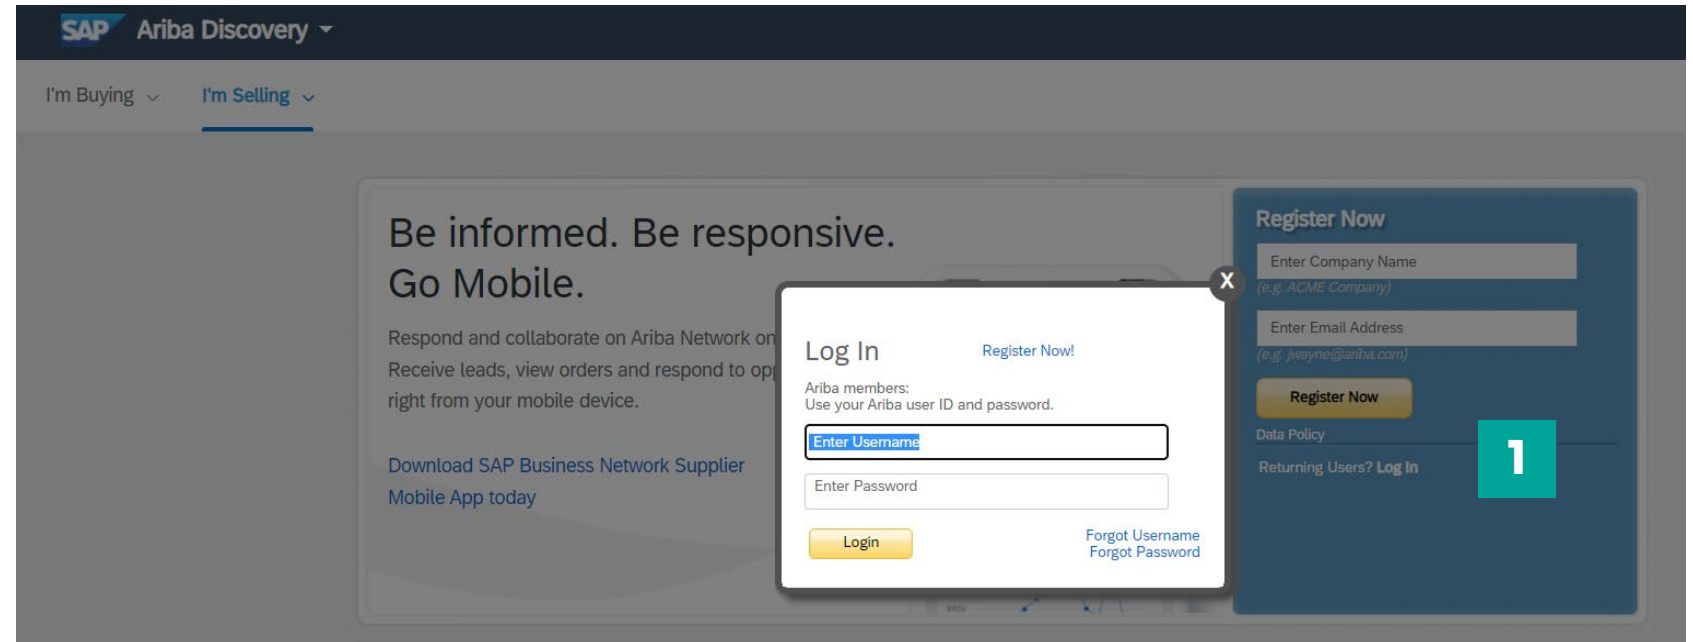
SAP Ariba Discovery

I'm Buying I'm Selling

Be informed. Be responsive.
Go Mobile.

Respond and collaborate on Ariba Network on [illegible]
Receive leads, view orders and respond to op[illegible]
right from your mobile device.

Download SAP Business Network Supplier Mobile App today

X

Log In Register Now!

Ariba members:
Use your Ariba user ID and password.

Enter Username

Enter Password

Login

Forgot Username
Forgot Password

Register Now

Enter Company Name
(e.g. ACME Company)

Enter Email Address
(e.g. jwayne@ariba.com)

Register Now

Data Policy

Returning Users? Log In

1